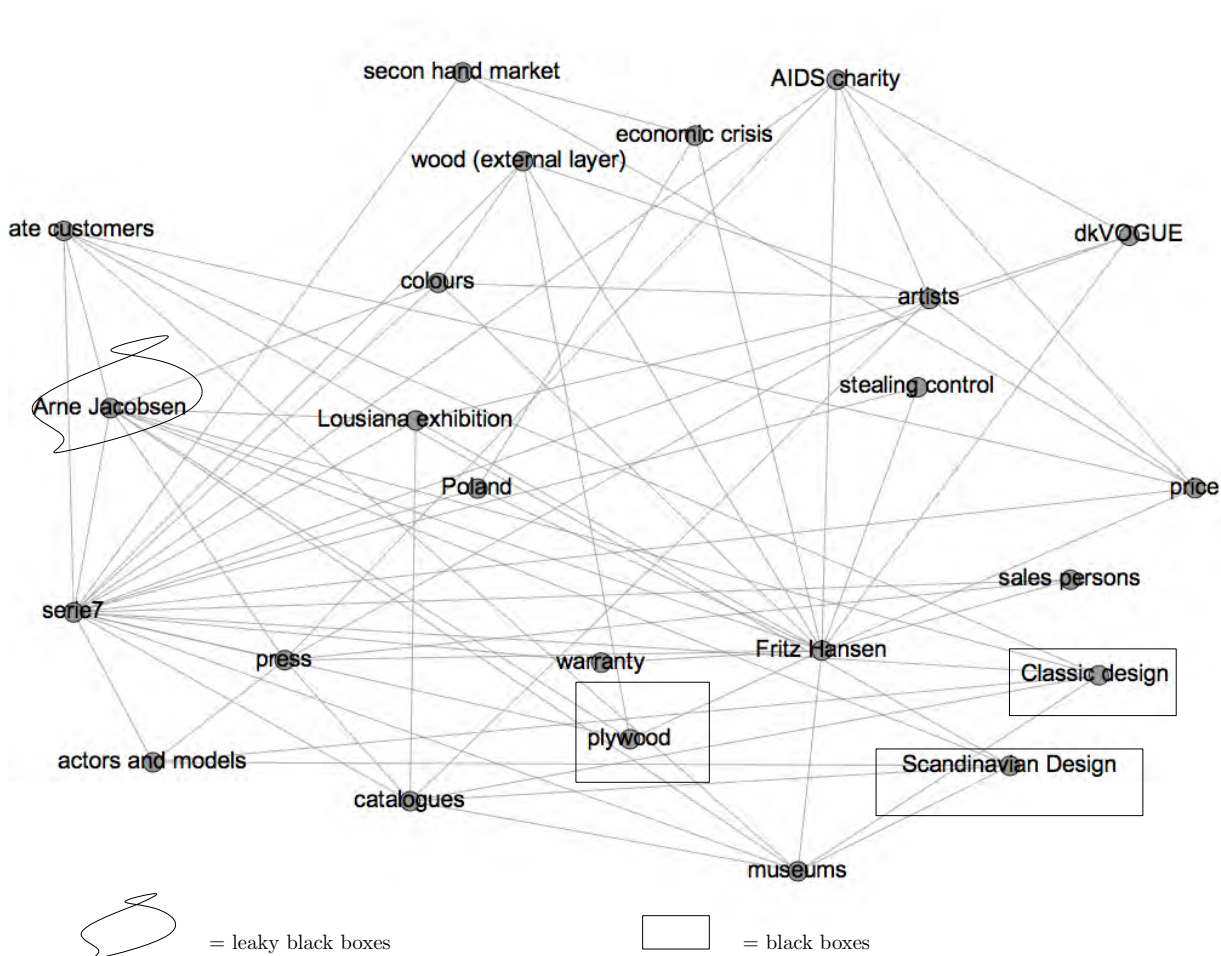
secon hand market
AIDS charity
economic crisis
wood (external layer)
ate customers
dkVOGUE
colours
artists
stealing control
Arne Jacobsen
Lousiana exhibition
Poland
price
sales persons
serie7
press
warranty
Fritz Hansen
Classic design
plywood
actors and models
Scandinavian Design
catalogues
museums

= leaky black boxes

= black boxes